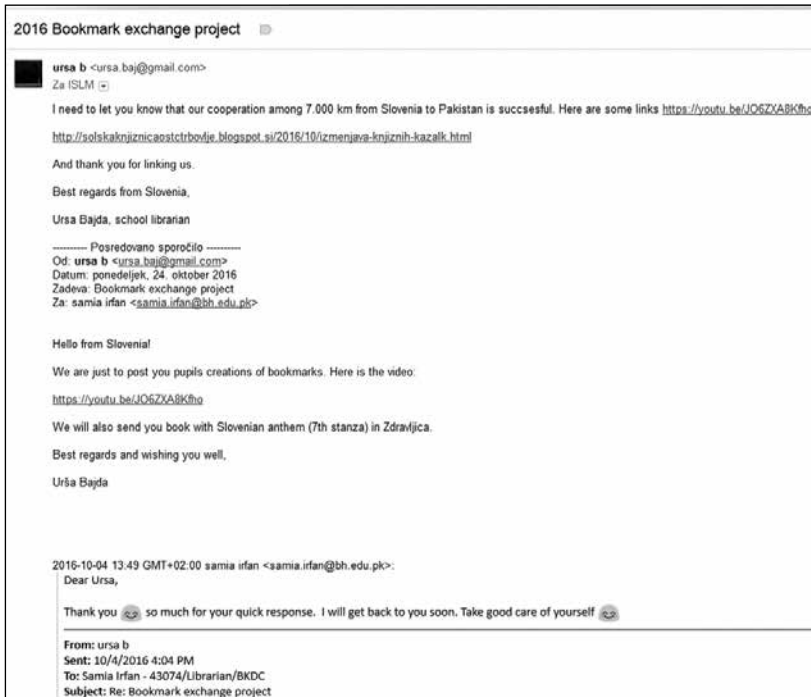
2016 Bookmark exchange project

ursa b <ursa.baj@gmail.com>
Za ISLM

I need to let you know that our cooperation among 7.000 km from Slovenia to Pakistan is succsesful. Here are some links https://youtu.be/JO6ZXA8Kfho

http://solskaknjiznicaostctrbovlje.blogspot.si/2016/10/izmenjava-knjiznih-kazalk.html

And thank you for linking us.

Best regards from Slovenia,

Ursa Bajda, school librarian

---------- Posredovano sporočilo ----------
Od: ursa b <ursa.baj@gmail.com>
Datum: ponedeljek, 24. oktober 2016
Zadeva: Bookmark exchange project
Za: samia irfan <samia.irfan@bh.edu.pk>

Hello from Slovenia!

We are just to post you pupils creations of bookmarks. Here is the video:

https://youtu.be/JO6ZXA8Kfho

We will also send you book with Slovenian anthem (7th stanza) in Zdravljica.

Best regards and wishing you well,

Urša Bajda

2016-10-04 13:49 GMT+02:00 samia irfan <samia.irfan@bh.edu.pk>:
Dear Ursa,

Thank you so much for your quick response. I will get back to you soon. Take good care of yourself

From: ursa b
Sent: 10/4/2016 4:04 PM
To: Samia Irfan - 43074/Librarian/BKDC
Subject: Re: Bookmark exchange project